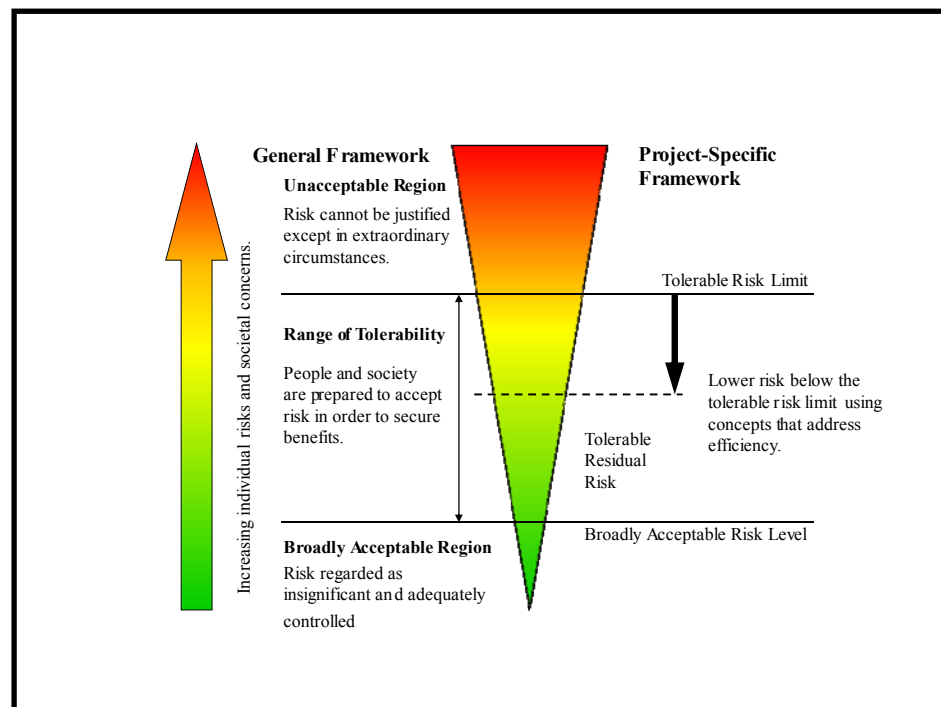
Increasing individual risks and societal concerns.

General Framework

Unacceptable Region

Risk cannot be justified except in extraordinary circumstances.

Range of Tolerability

People and society are prepared to accept risk in order to secure benefits.

Broadly Acceptable Region

Risk regarded as insignificant and adequately controlled

Project-Specific Framework

Tolerable Risk Limit

Lower risk below the tolerable risk limit using concepts that address efficiency.

Tolerable Residual Risk

Broadly Acceptable Risk Level